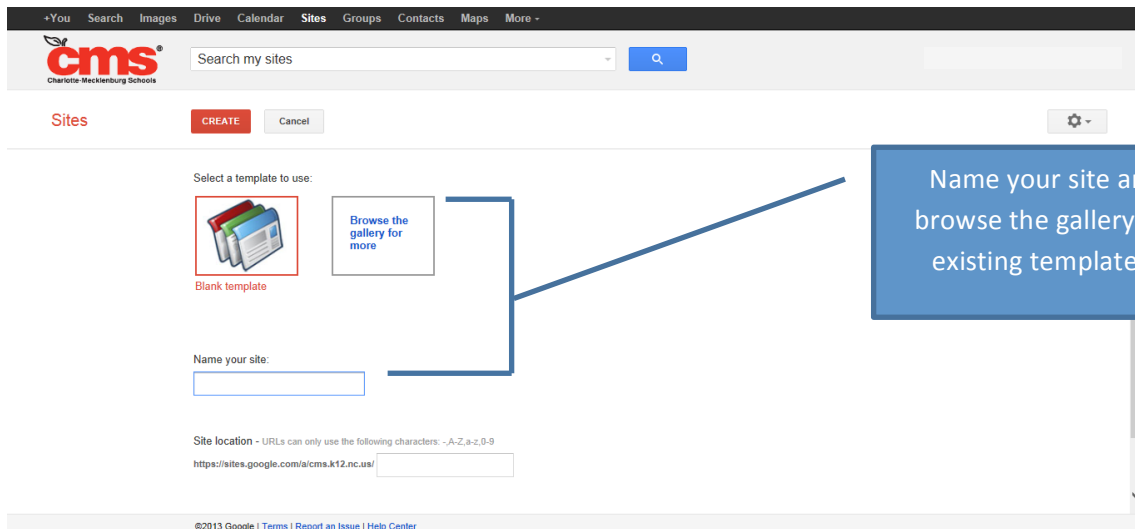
+You Search Images Drive Calendar Sites Groups Contacts Maps More

cms Charlotte-Mecklenburg Schools

Search my sites

Sites

CREATE Cancel

Select a template to use:

Blank template

Browse the gallery for more

Name your site a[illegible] browse the gallery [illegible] existing template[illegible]

Name your site:

Site location - URLs can only use the following characters: -,A-Z,a-z,0-9

https://sites.google.com/a/cms.k12.nc.us/

©2013 Google | Terms | Report an Issue | Help Center